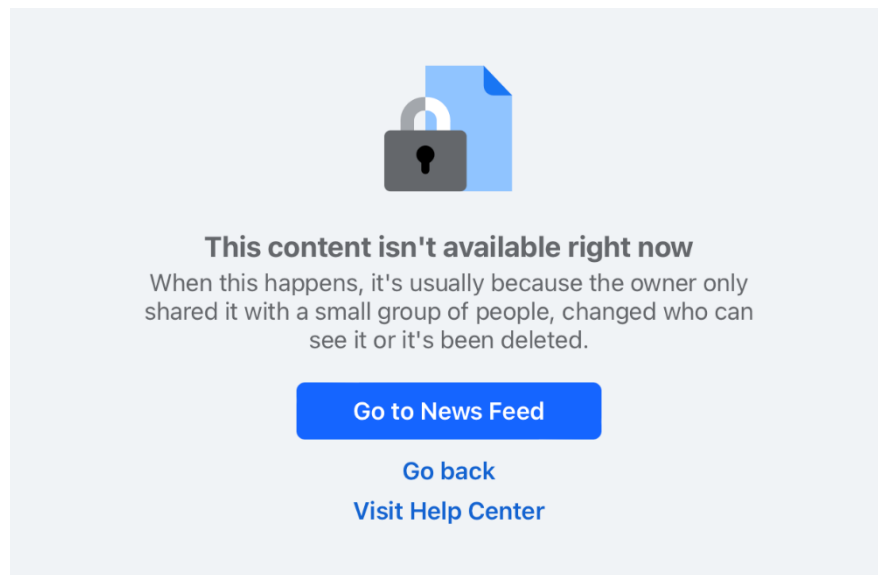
This content isn't available right now

When this happens, it's usually because the owner only shared it with a small group of people, changed who can see it or it's been deleted.

Go to News Feed

Go back

Visit Help Center